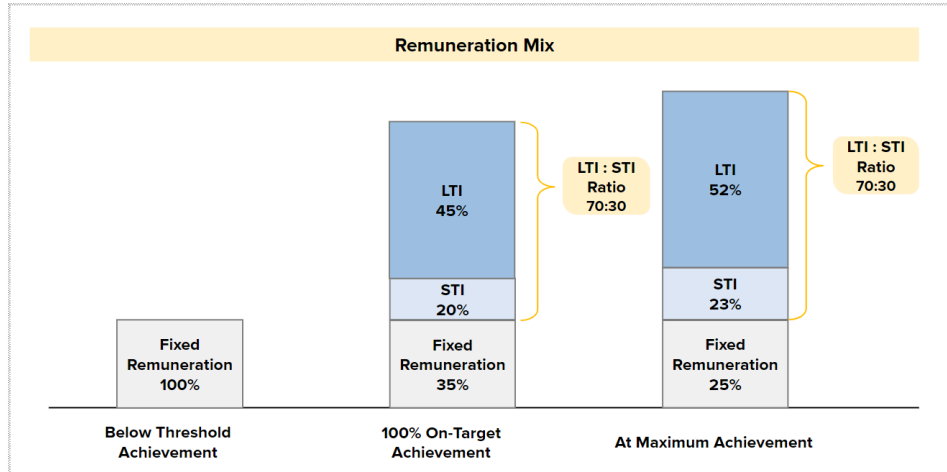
Remuneration Mix

Fixed Remuneration 100%

Below Threshold Achievement

LTI 45%

STI 20%

Fixed Remuneration 35%

LTI : STI Ratio 70:30

100% On-Target Achievement

LTI 52%

STI 23%

Fixed Remuneration 25%

LTI : STI Ratio 70:30

At Maximum Achievement